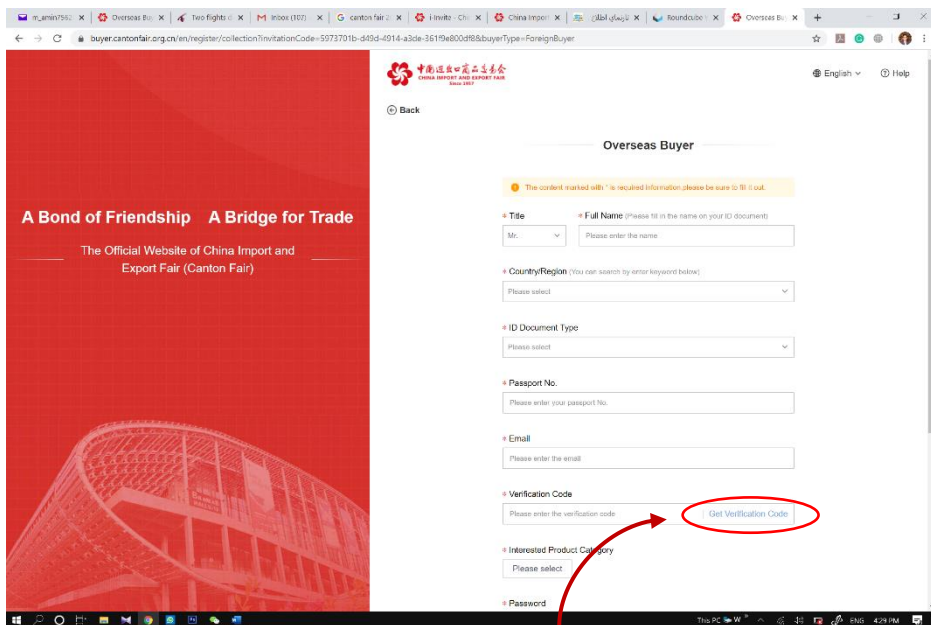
m_amin7562 × | Overseas Bu × | Two flights × | M Inbox (107) × | G canton fair 2 × | Invite - Chi × | China Import × | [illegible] × | Roundcube × | Overseas Bu × | +

buyer.cantonfair.org.cn/en/register/collection?invitationCode=5973701b-d49d-4914-a3de-361f9e800df8&buyerType=ForeignBuyer

中国进出口商品交易会
CHINA IMPORT AND EXPORT FAIR
Since 1957

English

Help

Back

A Bond of Friendship A Bridge for Trade

The Official Website of China Import and Export Fair (Canton Fair)

Overseas Buyer

The content marked with * is required information,please be sure to fill it out.

* Title
Mr.

* Full Name (Please fill in the name on your ID document)
Please enter the name

* Country/Region (You can search by enter keyword below)
Please select

* ID Document Type
Please select

* Passport No.
Please enter your passport No.

* Email
Please enter the email

* Verification Code
Please enter the verification code
Get Verification Code

* Interested Product Category
Please select

* Password

This PC W ENG 4:29 PM